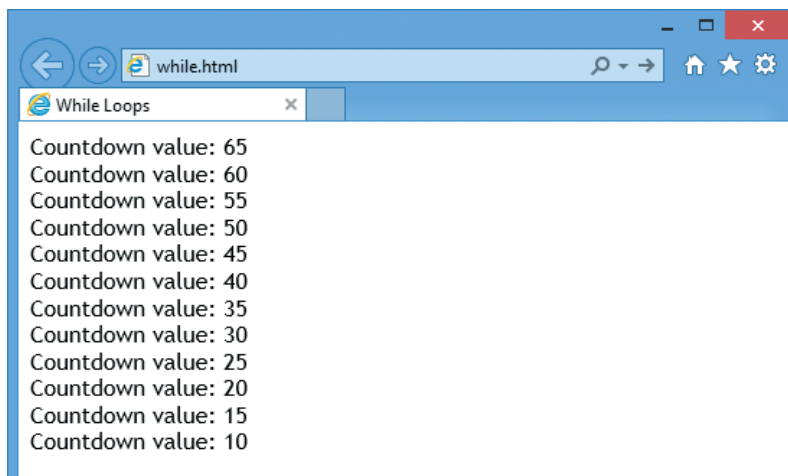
while.html

While Loops

Countdown value: 65
Countdown value: 60
Countdown value: 55
Countdown value: 50
Countdown value: 45
Countdown value: 40
Countdown value: 35
Countdown value: 30
Countdown value: 25
Countdown value: 20
Countdown value: 15
Countdown value: 10